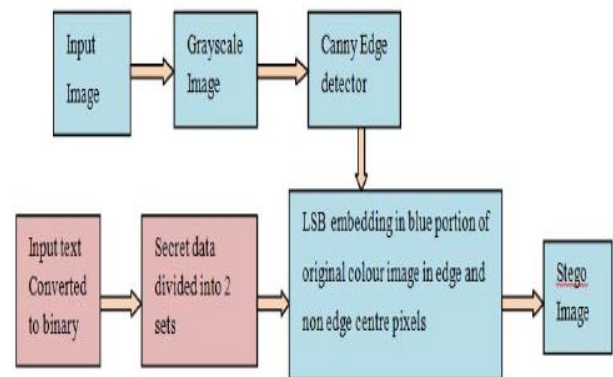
Input Image

Grayscale Image

Canny Edge detector

Input text Converted to binary

Secret data divided into 2 sets

LSB embedding in blue portion of original colour image in edge and non edge centre pixels

Stego Image